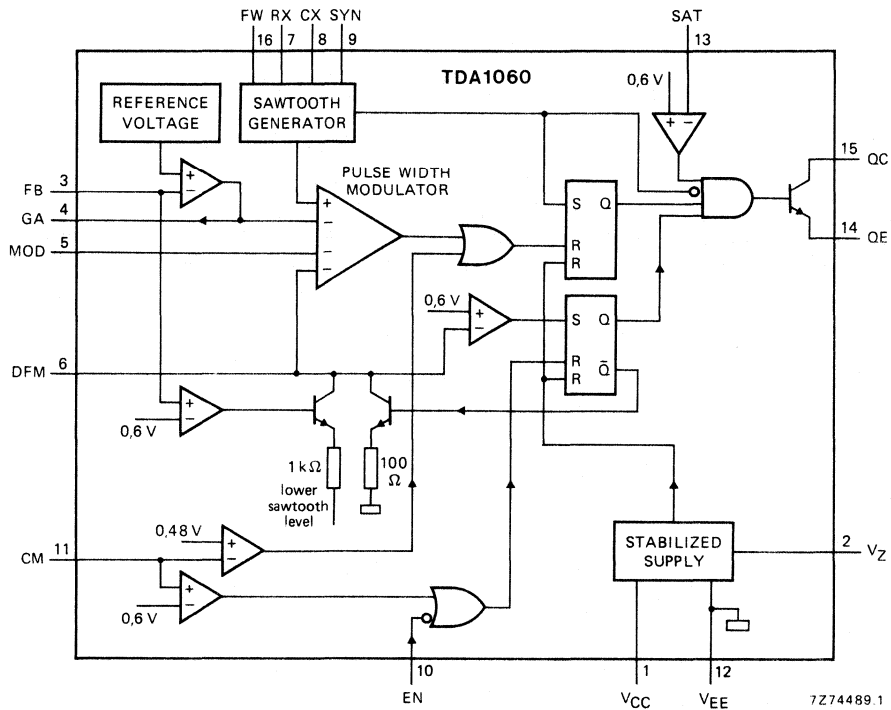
FW RX CX SYN
16 7 8 9
SAT
13
TDA1060
REFERENCE VOLTAGE
SAWTOOTH GENERATOR
0,6 V
+ −
PULSE WIDTH MODULATOR
15 QC
14 QE
3 FB
4 GA
5 MOD
6 DFM
+
−
+
−
−
S Q
R
R
0,6 V
+
−
S Q
R
R $\bar{Q}$
+
−
0,6 V
1 kΩ
lower sawtooth level
100 Ω
0,48 V
+
−
11 CM
+
−
0,6 V
STABILIZED SUPPLY
2 $V_Z$
10
EN
1
$V_{CC}$
12
$V_{EE}$
7Z74489.1